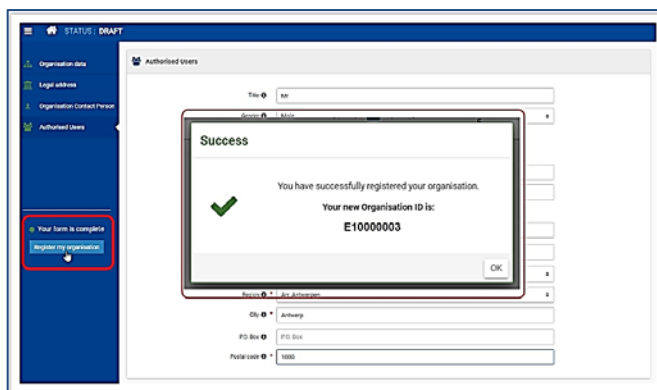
STATUS : DRAFT

Organisation data
Legal address
Organisation Contact Person
Authorised Users

Your form is complete
Register my organisation

Authorised Users

Title
Mr
Gender
Male

Success

You have successfully registered your organisation.
Your new Organisation ID is:
E10000003

OK

Region *
Arr. Antwerpen
City *
Antwerp
PO Box
PO Box
Postal code *
1000